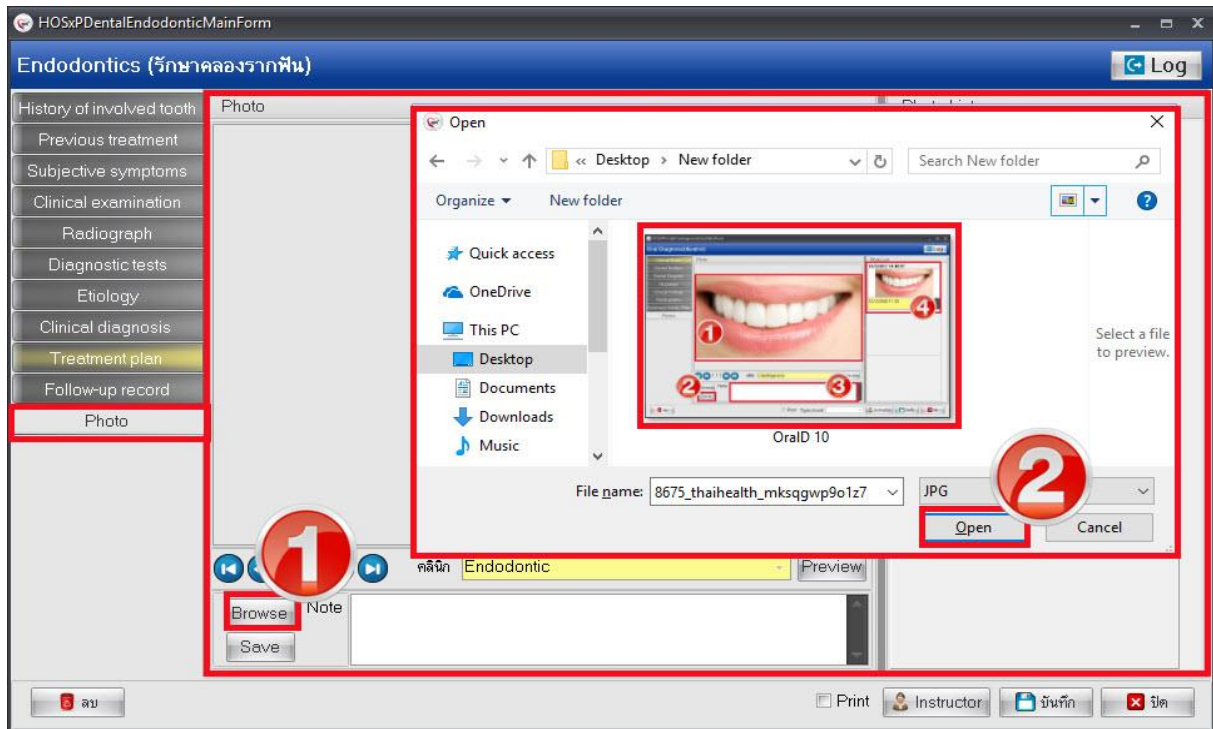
HOSxPDentalEndodonticMainForm

Endodontics (รักษาคลองรากฟัน)

Log

History of involved tooth
Previous treatment
Subjective symptoms
Clinical examination
Radiograph
Diagnostic tests
Etiology
Clinical diagnosis
Treatment plan
Follow-up record
Photo

Photo

Open

« Desktop › New folder

Search New folder

Organize ▾ New folder

Quick access
OneDrive
This PC
Desktop
Documents
Downloads
Music

1
2
3
4

OralD 10

Select a file to preview.

File name: 8675_thaihealth_mksqgwp9o1z7

JPG

Open
Cancel

2

1

คลินิก Endodontic

Preview

Browse

Note

Save

ลบ

Print

Instructor

บันทึก

ปิด